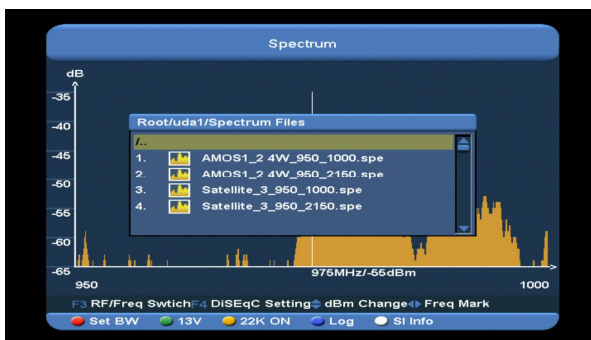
Spectrum

dB
-35
-40
-45
-50
-55
-60
-65

Root/uda1/Spectrum Files
/..
1. AMOS1_2 4W_950_1000.spe
2. AMOS1_2 4W_950_2150.spe
3. Satellite_3_950_1000.spe
4. Satellite_3_950_2150.spe

975MHz/-55dBm
950
1000

F3 RF/Freq Swtich F4 DiSEqC Setting dBm Change Freq Mark

Set BW 13V 22K ON Log SI Info